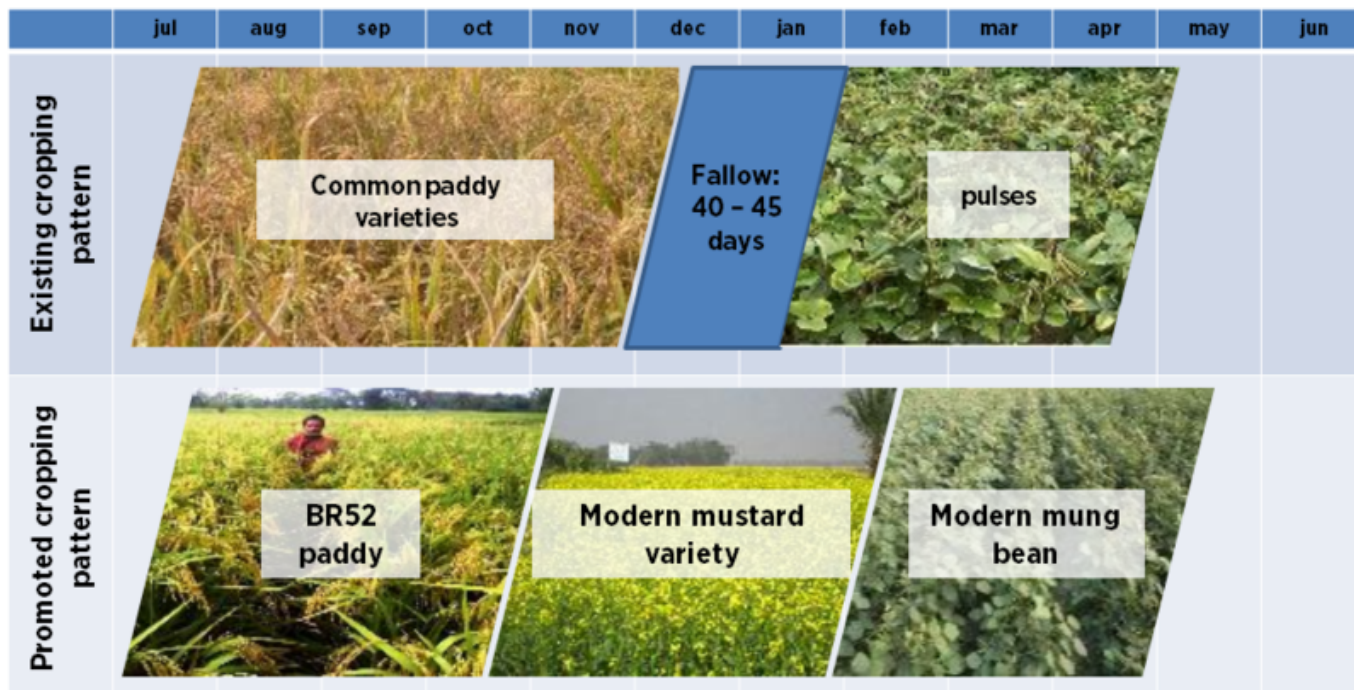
| | jul | aug | sep | oct | nov | dec | jan | feb | mar | apr | may | jun |
|---|---|---|---|---|---|---|---|---|---|---|---|---|

Existing cropping pattern

Commonpaddy varieties

Fallow: 40 – 45 days

pulses

Promoted cropping pattern

BR52 paddy

Modern mustard variety

Modern mung bean